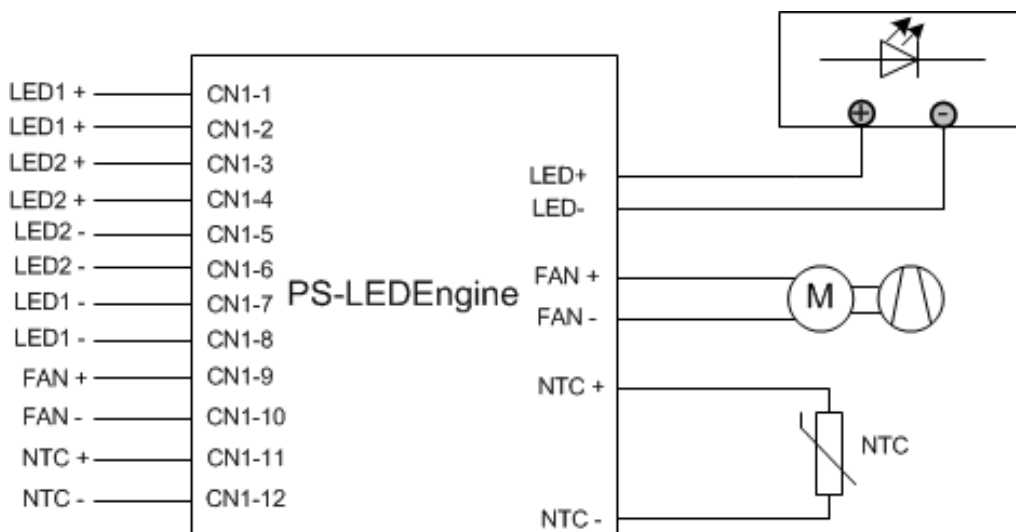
LED1 + CN1-1
LED1 + CN1-2
LED2 + CN1-3
LED2 + CN1-4
LED2 - CN1-5
LED2 - CN1-6
LED1 - CN1-7
LED1 - CN1-8
FAN + CN1-9
FAN - CN1-10
NTC + CN1-11
NTC - CN1-12

PS-LEDEngine

LED+
LED-
FAN +
FAN -
NTC +
NTC -

⊕ ⊖

M

NTC